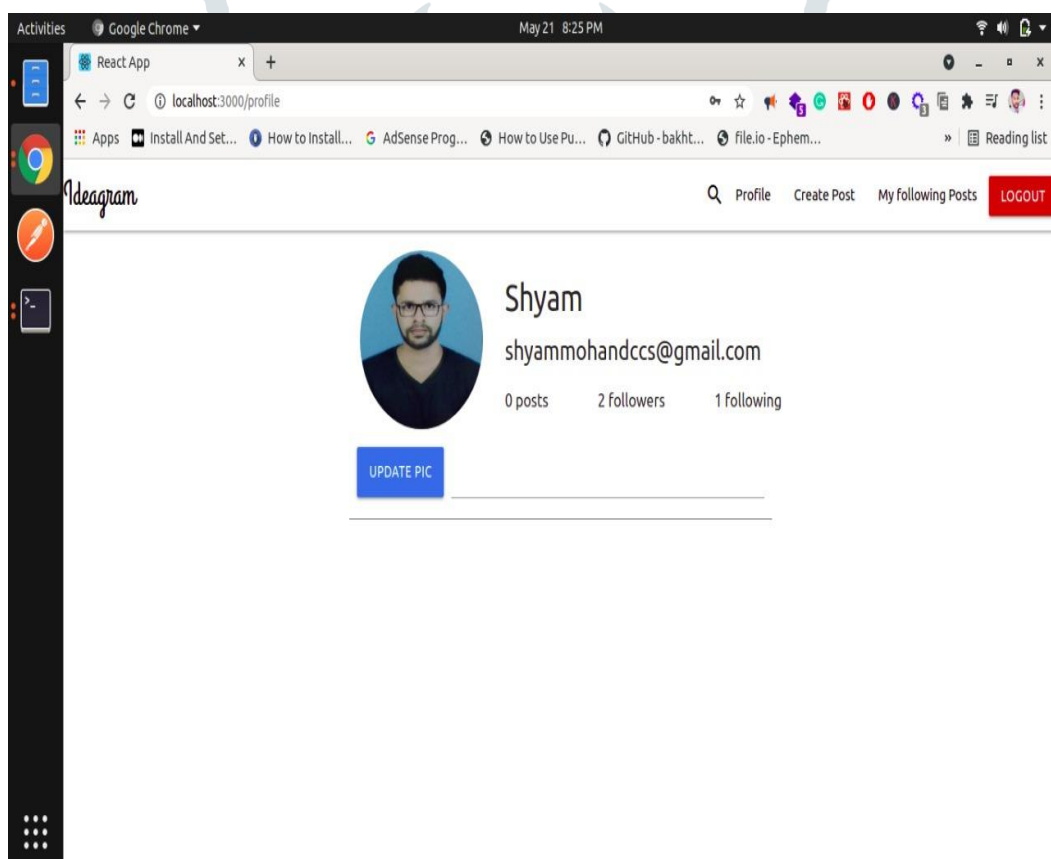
Activities Google Chrome ▾ May 21 8:25 PM

React App × +

localhost:3000/profile

Apps Install And Set... How to Install... AdSense Prog... How to Use Pu... GitHub - bakht... file.io - Ephem... » Reading list

Ideagram

Profile Create Post My following Posts LOGOUT

Shyam

shyammohandccs@gmail.com

0 posts 2 followers 1 following

UPDATE PIC